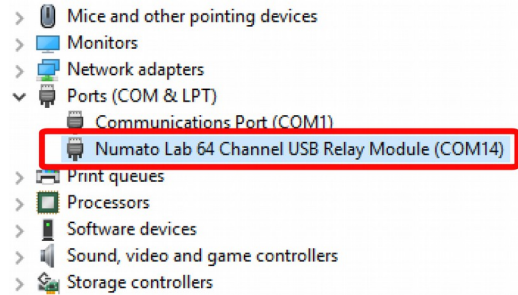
Mice and other pointing devices
Monitors
Network adapters
Ports (COM & LPT)
Communications Port (COM1)
Numato Lab 64 Channel USB Relay Module (COM14)
Print queues
Processors
Software devices
Sound, video and game controllers
Storage controllers